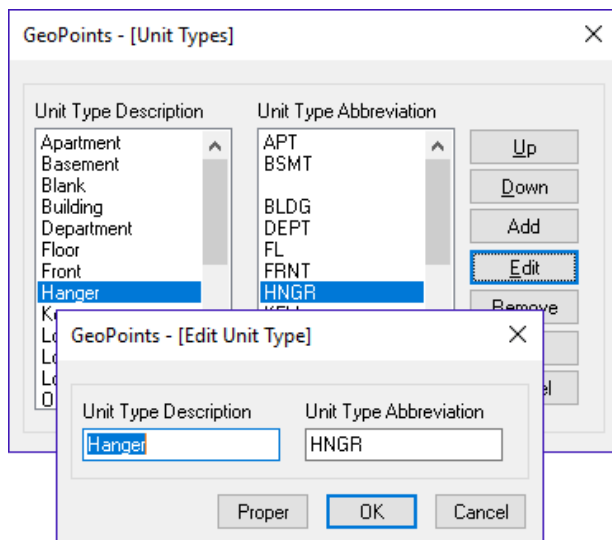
GeoPoints - [Unit Types]

Unit Type Description

Apartment
Basement
Blank
Building
Department
Floor
Front
Hanger
K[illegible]
Lo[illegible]
Lo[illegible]
Lo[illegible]
O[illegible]

Unit Type Abbreviation

APT
BSMT

BLDG
DEPT
FL
FRNT
HNGR
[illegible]

Up
Down
Add
Edit
Remove
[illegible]
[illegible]el

GeoPoints - [Edit Unit Type]

Unit Type Description
Hanger

Unit Type Abbreviation
HNGR

Proper
OK
Cancel